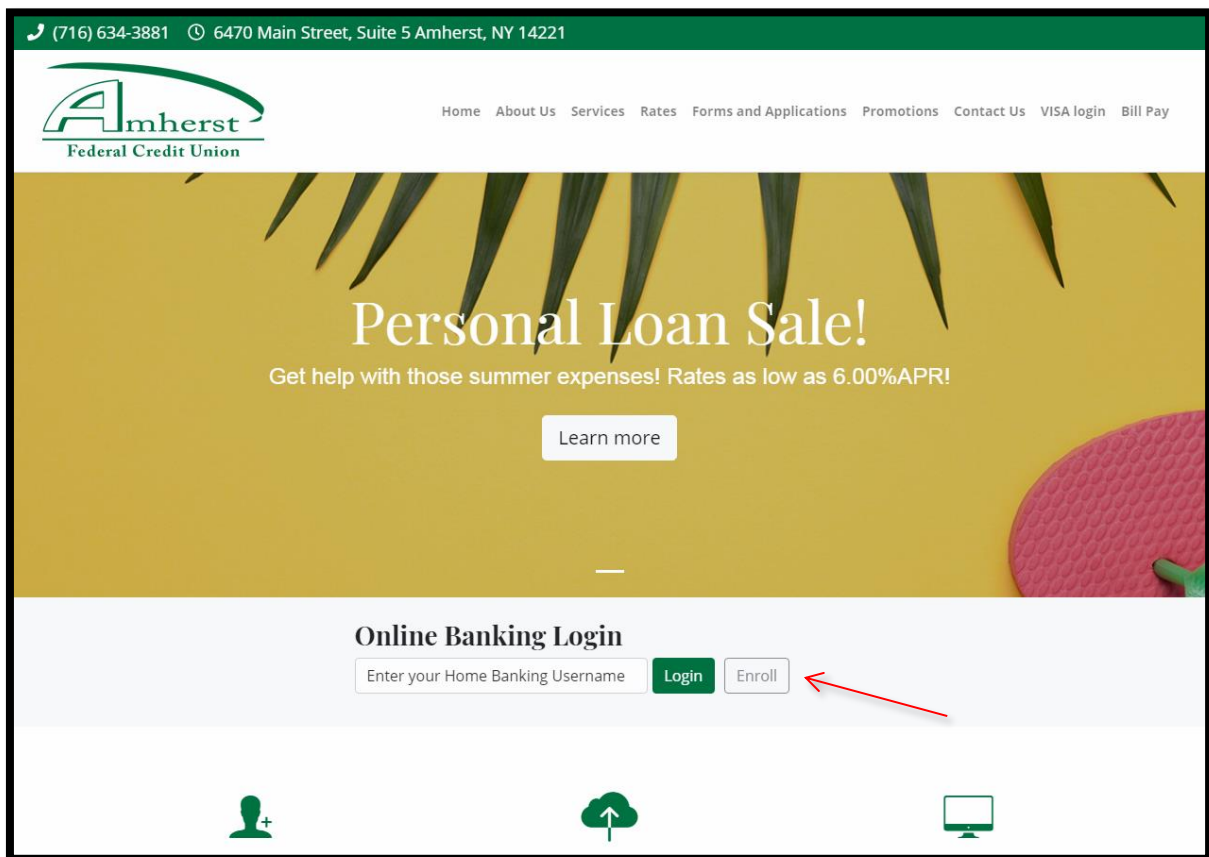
(716) 634-3881 6470 Main Street, Suite 5 Amherst, NY 14221

Amherst
Federal Credit Union

Home About Us Services Rates Forms and Applications Promotions Contact Us VISA login Bill Pay

Personal Loan Sale!
Get help with those summer expenses! Rates as low as 6.00%APR!
Learn more

Online Banking Login
Enter your Home Banking Username Login Enroll